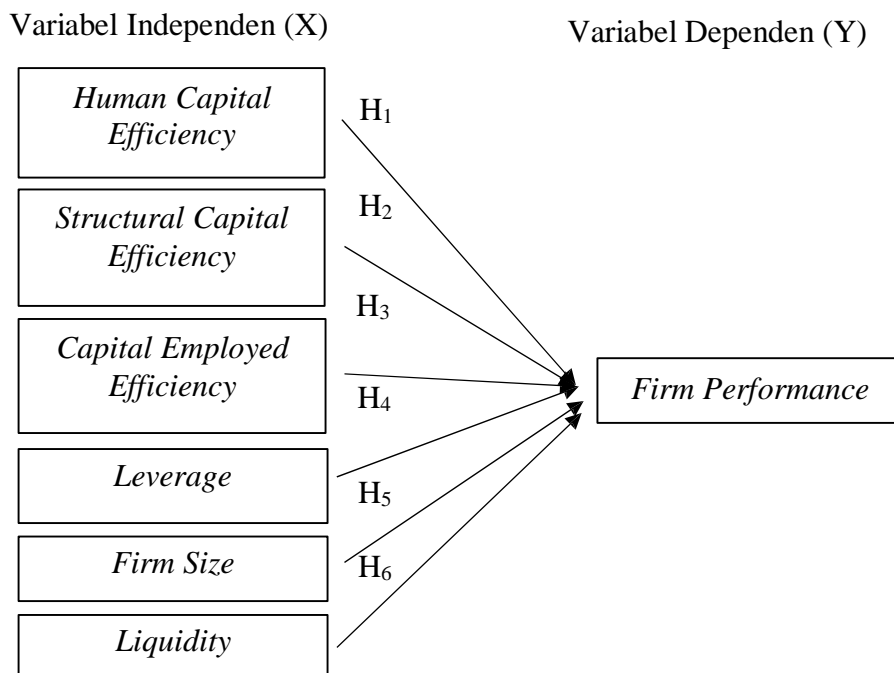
Variabel Independen (X)

Variabel Dependen (Y)

Human Capital Efficiency

Structural Capital Efficiency

Capital Employed Efficiency

Leverage

Firm Size

Liquidity

$H_1$

$H_2$

$H_3$

$H_4$

$H_5$

$H_6$

Firm Performance